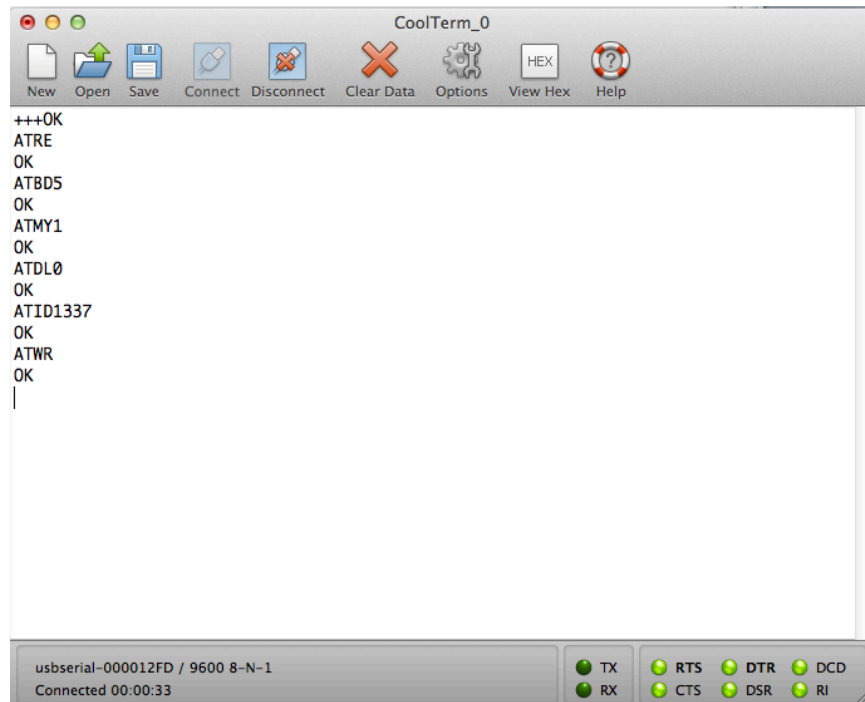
CoolTerm_0

New Open Save Connect Disconnect Clear Data Options HEX View Hex Help

+++OK
ATRE
OK
ATBD5
OK
ATMY1
OK
ATDL0
OK
ATID1337
OK
ATWR
OK

usbserial-000012FD / 9600 8-N-1
Connected 00:00:33

TX
RX

RTS DTR DCD
CTS DSR RI